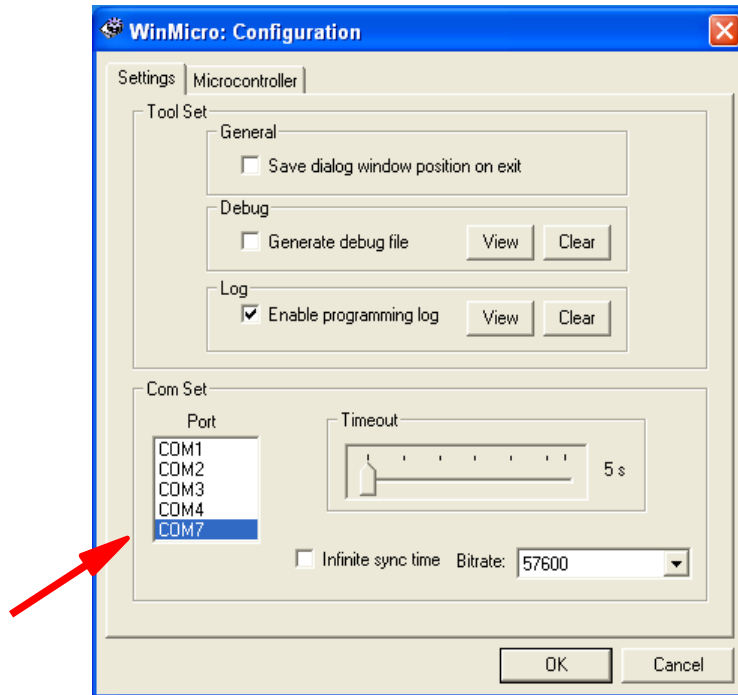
WinMicro: Configuration

Settings
Microcontroller

Tool Set

General
Save dialog window position on exit

Debug
Generate debug file
View
Clear

Log
Enable programming log
View
Clear

Com Set

Port
COM1
COM2
COM3
COM4
COM7

Timeout
5 s

Infinite sync time
Bitrate:
57600

OK
Cancel